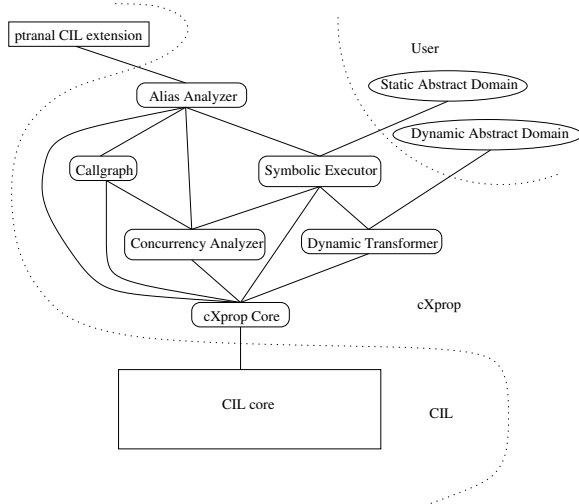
ptranal CIL extension

User

Alias Analyzer

Static Abstract Domain

Dynamic Abstract Domain

Callgraph

Symbolic Executor

Concurrency Analyzer

Dynamic Transformer

cXprop

cXprop Core

CIL core

CIL